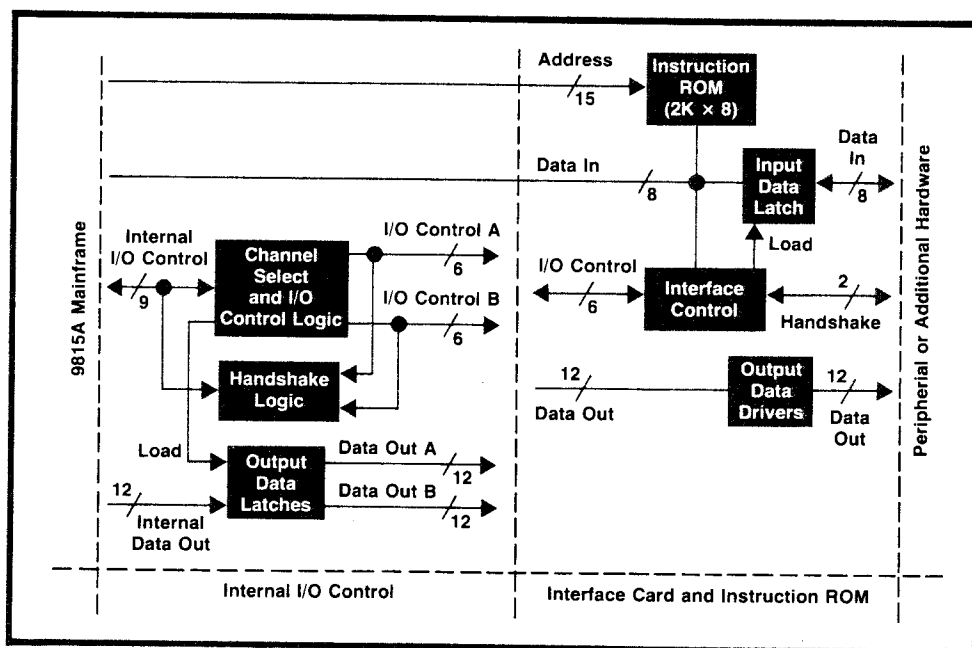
9815A Mainframe

Address
15
Instruction ROM (2K × 8)

Data In
8
Data In
8
Input Data Latch
Load

Internal I/O Control
9
Channel Select and I/O Control Logic
I/O Control A
6
I/O Control B
6

I/O Control
6
Interface Control
2
Handshake

Handshake Logic

12
Data Out
Output Data Drivers
12
Data Out

Load
Output Data Latches
Data Out A
12
Data Out B
12
12
Internal Data Out

Peripherial or Additional Hardware

Internal I/O Control

Interface Card and Instruction ROM